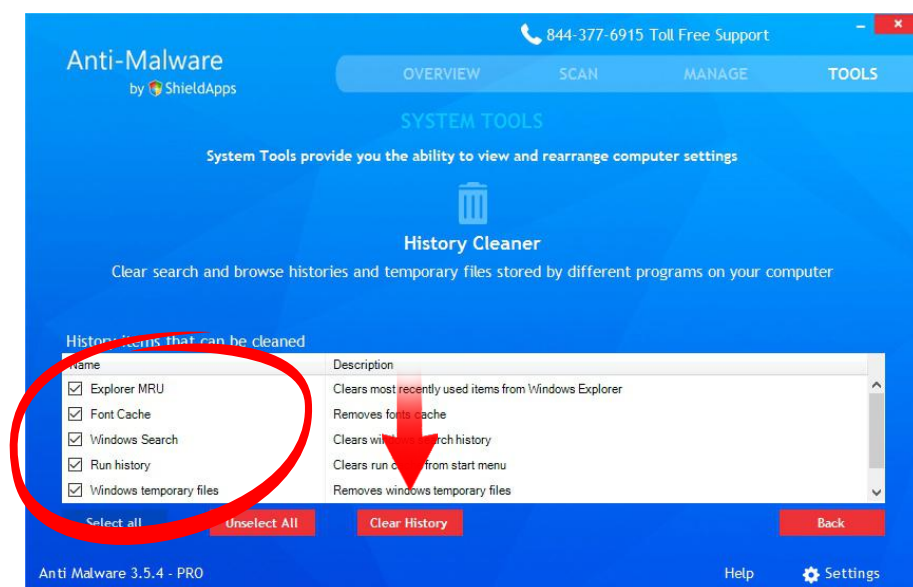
Anti-Malware
by ShieldApps

844-377-6915 Toll Free Support

OVERVIEW SCAN MANAGE TOOLS

SYSTEM TOOLS

System Tools provide you the ability to view and rearrange computer settings

History Cleaner

Clear search and browse histories and temporary files stored by different programs on your computer

History items that can be cleaned

| Name | Description |
|---|---|
| Explorer MRU | Clears most recently used items from Windows Explorer |
| Font Cache | Removes fonts cache |
| Windows Search | Clears wi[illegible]rch history |
| Run history | Clears run c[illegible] from start menu |
| Windows temporary files | Removes windows temporary files |

Select all Unselect All Clear History Back

Anti Malware 3.5.4 - PRO

Help Settings